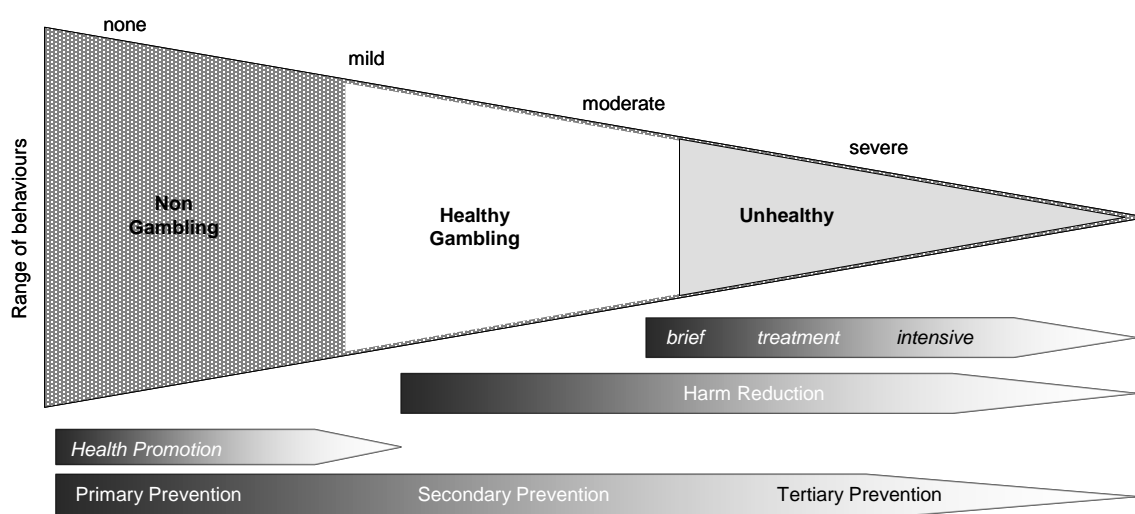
none

mild

moderate

severe

Range of behaviours

Non Gambling

Healthy Gambling

Unhealthy

brief treatment intensive

Harm Reduction

Health Promotion

Primary Prevention Secondary Prevention Tertiary Prevention